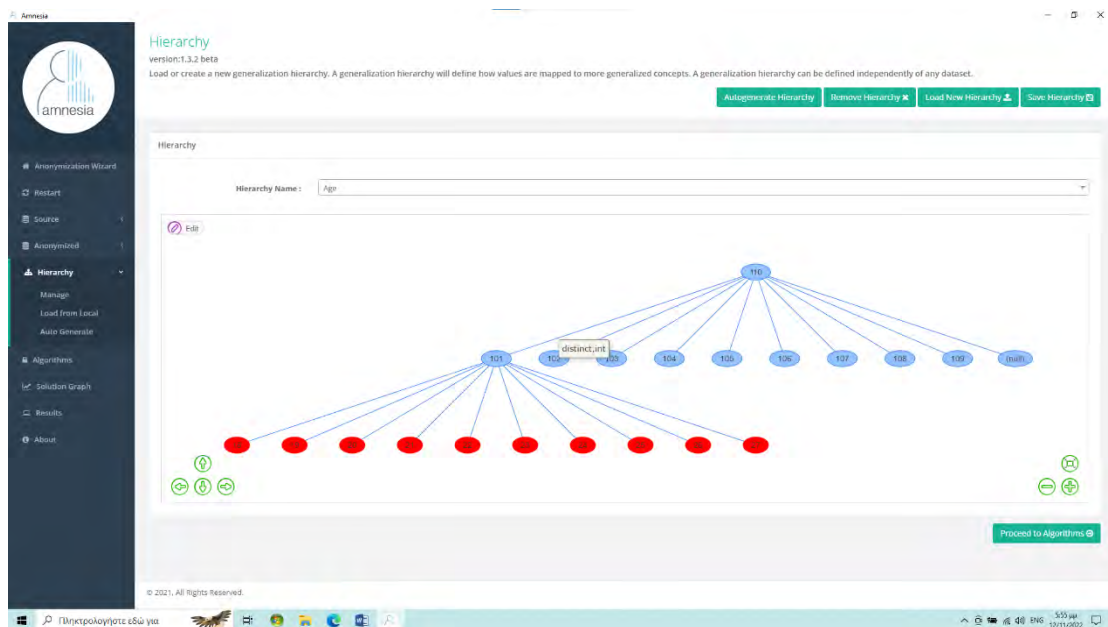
Amnesia

amnesia

Anonymization Wizard
Restart
Source
Anonymized
Hierarchy
Manage
Load from Local
Auto Generate
Algorithms
Solution Graph
Results
About

Hierarchy
version:1.3.2 beta
Load or create a new generalization hierarchy. A generalization hierarchy will define how values are mapped to more generalized concepts. A generalization hierarchy can be defined independently of any dataset.

Autogenerate Hierarchy | Remove Hierarchy | Load New Hierarchy | Save Hierarchy

Hierarchy

Hierarchy Name : Age

Edit

110

101 | 102 | distinct,int | 103 | 104 | 105 | 106 | 107 | 108 | 109 | (null)

Proceed to Algorithms

© 2021, All Rights Reserved.

Πληκτρολογήστε εδώ για

ENG 5:55 μμ 12/11/2022